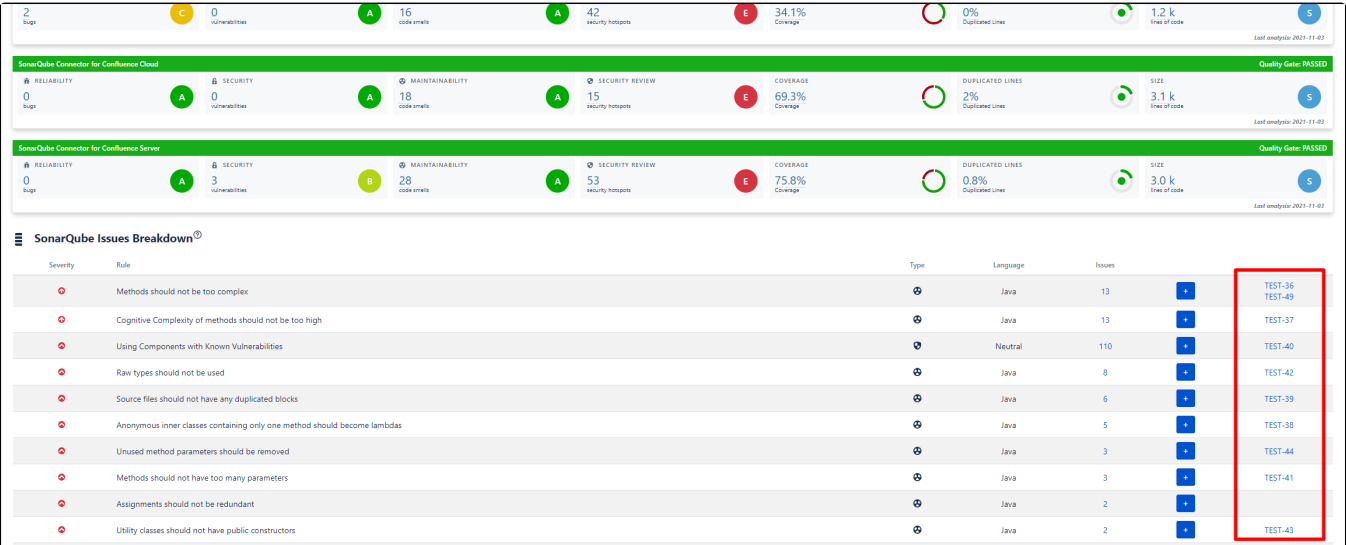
2
bugs
C
0
vulnerabilities
A
16
code smells
A
42
security hotspots
E
34.1%
Coverage
0%
Duplicated Lines
1.2 k
lines of code
S
Last analysis: 2021-11-03

SonarQube Connector for Confluence Cloud
Quality Gate: PASSED
RELIABILITY
0
bugs
A
SECURITY
0
vulnerabilities
A
MAINTAINABILITY
18
code smells
A
SECURITY REVIEW
15
security hotspots
E
COVERAGE
69.3%
Coverage
DUPLICATED LINES
2%
Duplicated Lines
SIZE
3.1 k
lines of code
S
Last analysis: 2021-11-03

SonarQube Connector for Confluence Server
Quality Gate: PASSED
RELIABILITY
0
bugs
A
SECURITY
3
vulnerabilities
B
MAINTAINABILITY
28
code smells
A
SECURITY REVIEW
53
security hotspots
E
COVERAGE
75.8%
Coverage
DUPLICATED LINES
0.8%
Duplicated Lines
SIZE
3.0 k
lines of code
S
Last analysis: 2021-11-03

SonarQube Issues Breakdown

| Severity | Rule | Type | Language | Issues | | |
|---|---|---|---|---|---|---|
| | Methods should not be too complex | | Java | 13 | + | TEST-36 TEST-49 |
| | Cognitive Complexity of methods should not be too high | | Java | 13 | + | TEST-37 |
| | Using Components with Known Vulnerabilities | | Neutral | 110 | + | TEST-40 |
| | Raw types should not be used | | Java | 8 | + | TEST-42 |
| | Source files should not have any duplicated blocks | | Java | 6 | + | TEST-39 |
| | Anonymous inner classes containing only one method should become lambdas | | Java | 5 | + | TEST-38 |
| | Unused method parameters should be removed | | Java | 3 | + | TEST-44 |
| | Methods should not have too many parameters | | Java | 3 | + | TEST-41 |
| | Assignments should not be redundant | | Java | 2 | + | |
| | Utility classes should not have public constructors | | Java | 2 | + | TEST-43 |